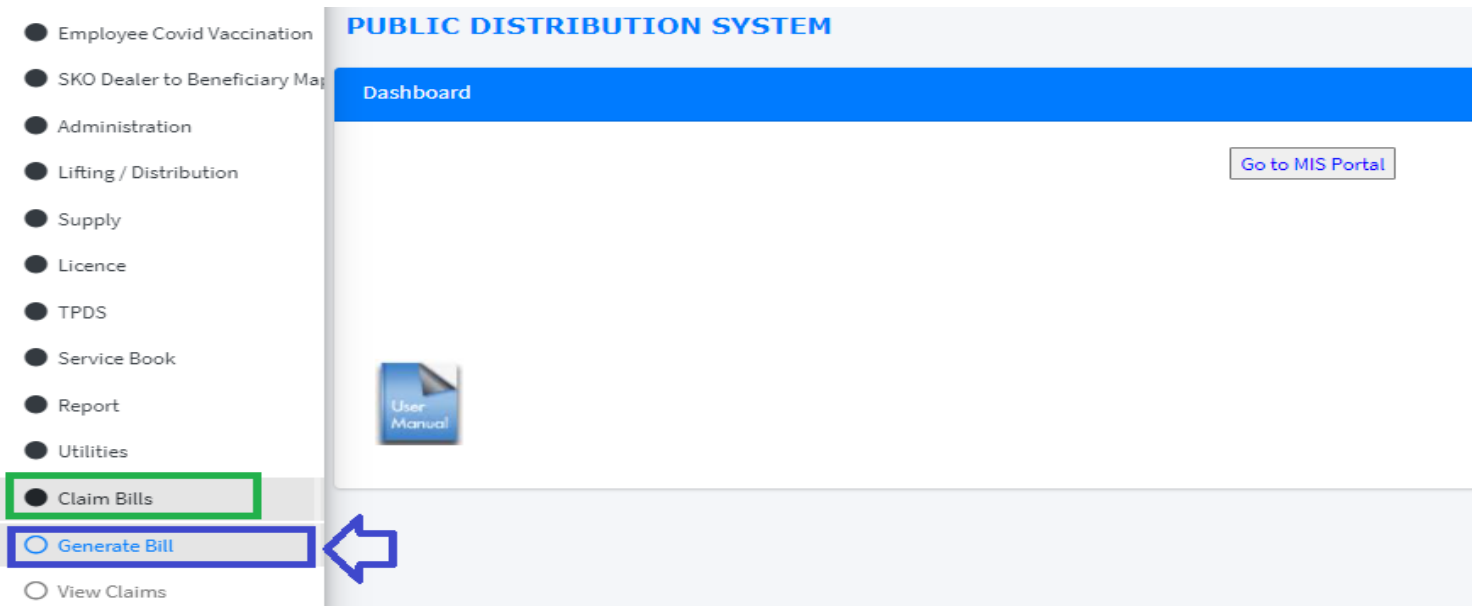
Employee Covid Vaccination

SKO Dealer to Beneficiary Ma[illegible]

Administration

Lifting / Distribution

Supply

Licence

TPDS

Service Book

Report

Utilities

Claim Bills

Generate Bill

View Claims

PUBLIC DISTRIBUTION SYSTEM

Dashboard

Go to MIS Portal

User Manual